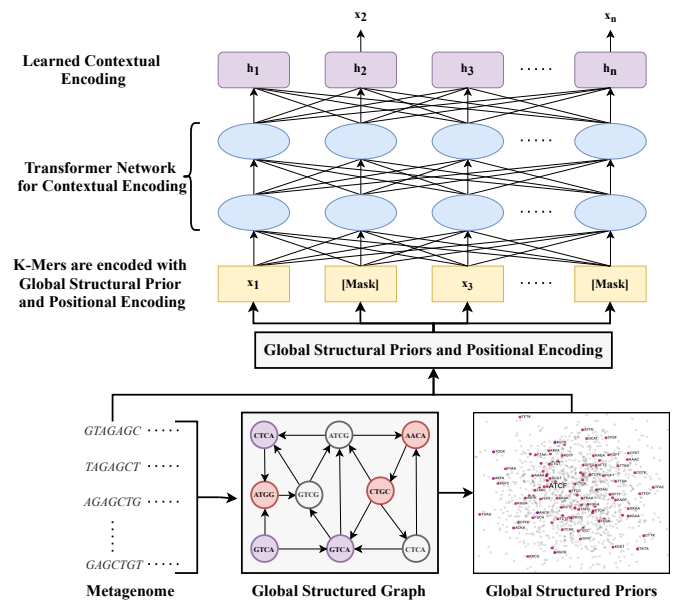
$x_2$

$x_n$

Learned Contextual Encoding

$h_1$ $h_2$ $h_3$ ····· $h_n$

Transformer Network for Contextual Encoding

·····

·····

K-Mers are encoded with Global Structural Prior and Positional Encoding

$x_1$ [Mask] $x_3$ ····· [Mask]

Global Structural Priors and Positional Encoding

GTAGAGC ·····
TAGAGCT ·····
AGAGCTG ·····
⋮
GAGCTGT ·····

CTCA ATCG AACA
ATGG GTCG CTGC
GTCA GTCA CTCA

ATCF

Metagenome

Global Structured Graph

Global Structured Priors